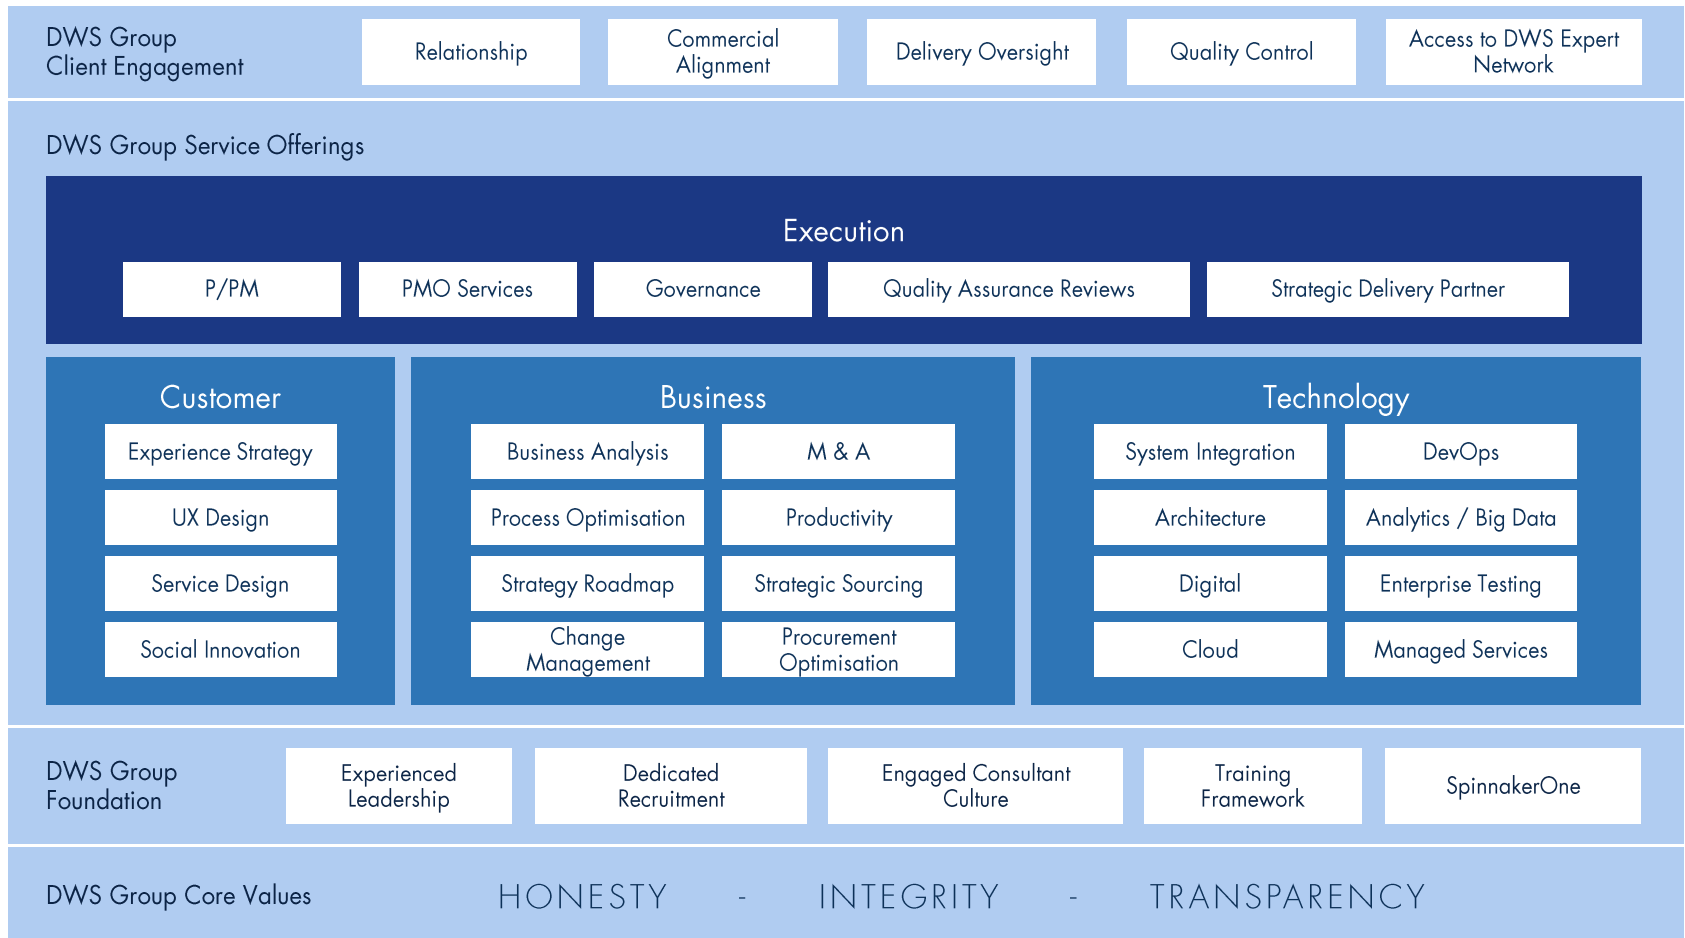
DWS Group Client Engagement

Relationship

Commercial Alignment

Delivery Oversight

Quality Control

Access to DWS Expert Network

DWS Group Service Offerings

Execution

P/PM

PMO Services

Governance

Quality Assurance Reviews

Strategic Delivery Partner

Customer

Experience Strategy

UX Design

Service Design

Social Innovation

Business

Business Analysis

M & A

Process Optimisation

Productivity

Strategy Roadmap

Strategic Sourcing

Change Management

Procurement Optimisation

Technology

System Integration

DevOps

Architecture

Analytics / Big Data

Digital

Enterprise Testing

Cloud

Managed Services

DWS Group Foundation

Experienced Leadership

Dedicated Recruitment

Engaged Consultant Culture

Training Framework

SpinnakerOne

DWS Group Core Values

HONESTY - INTEGRITY - TRANSPARENCY